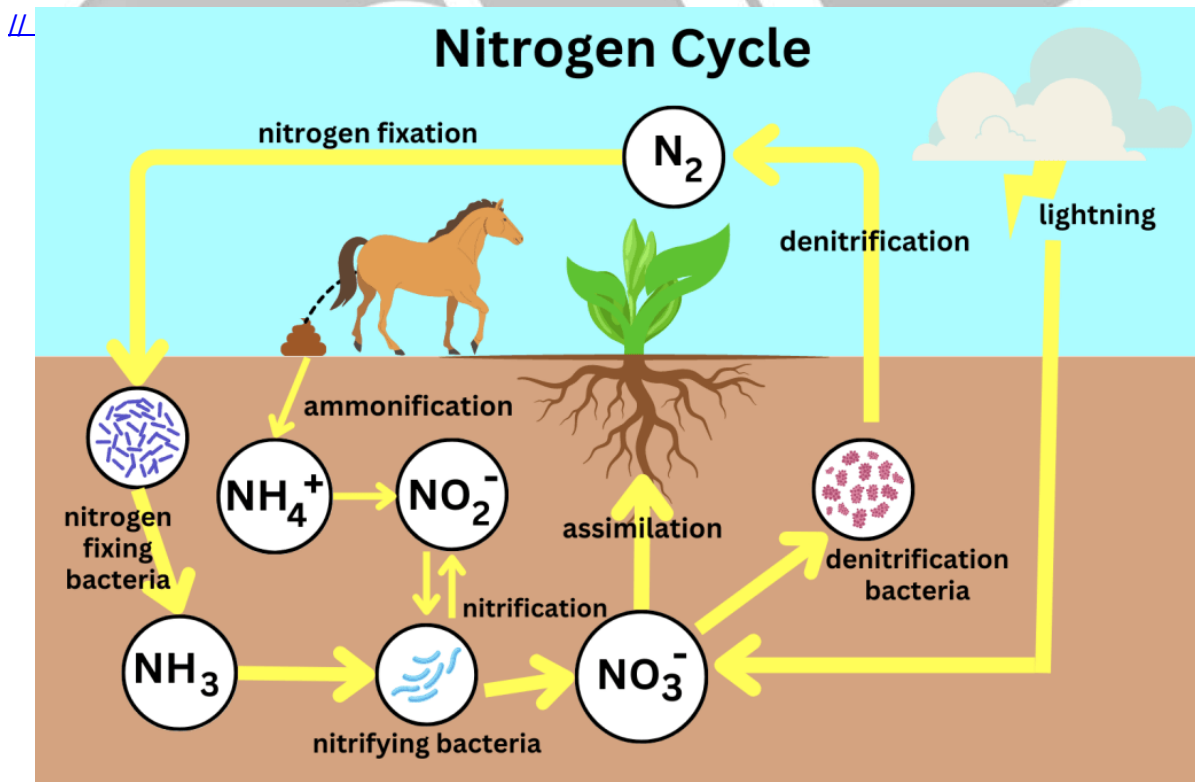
//

Nitrogen Cycle

nitrogen fixation

$N_2$

lightning

denitrification

ammonification

nitrogen fixing bacteria

$NH_4^+$

$NO_2^-$

assimilation

denitrification bacteria

nitrification

$NH_3$

$NO_3^-$

nitrifying bacteria